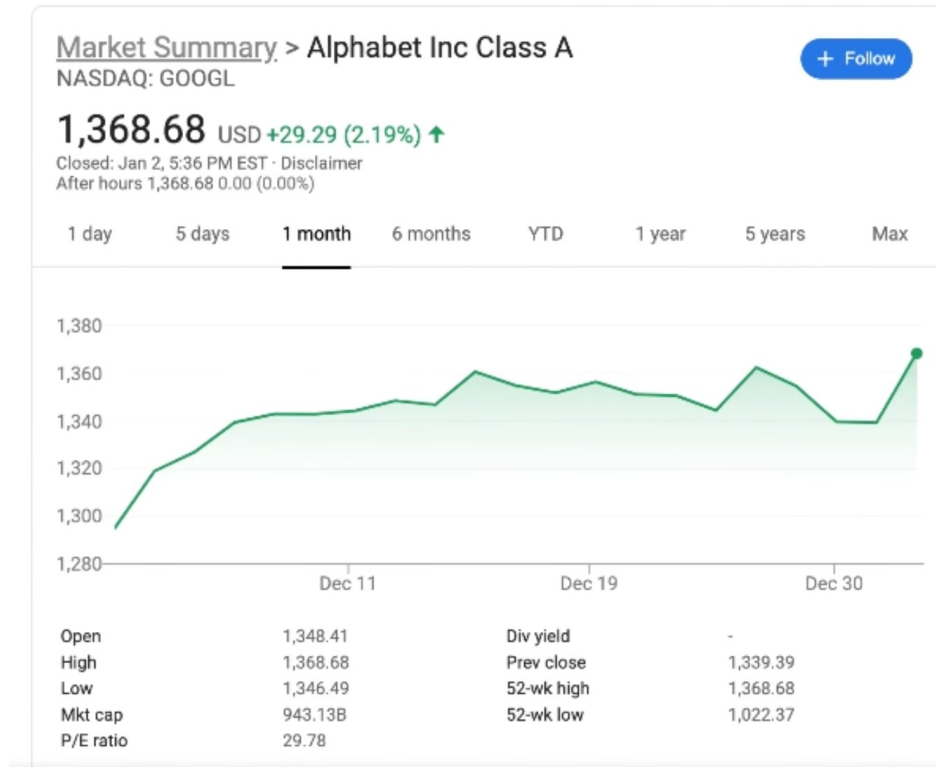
Market Summary > Alphabet Inc Class A
NASDAQ: GOOGL

+ Follow

1,368.68 USD +29.29 (2.19%) ↑
Closed: Jan 2, 5:36 PM EST · Disclaimer
After hours 1,368.68 0.00 (0.00%)

1 day 5 days 1 month 6 months YTD 1 year 5 years Max

1,380
1,360
1,340
1,320
1,300
1,280

Dec 11 Dec 19 Dec 30

| | | | |
|---|---|---|---|
| Open | 1,348.41 | Div yield | - |
| High | 1,368.68 | Prev close | 1,339.39 |
| Low | 1,346.49 | 52-wk high | 1,368.68 |
| Mkt cap | 943.13B | 52-wk low | 1,022.37 |
| P/E ratio | 29.78 | | |